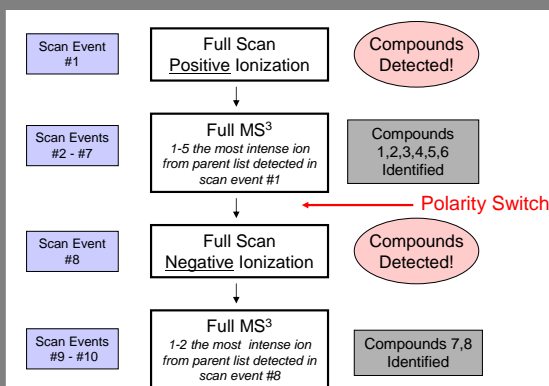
Scan Event #1

Full Scan
Positive Ionization

Compounds Detected!

Scan Events #2 - #7

Full MS$^3$
1-5 the most intense ion from parent list detected in scan event #1

Compounds 1,2,3,4,5,6 Identified

Polarity Switch

Scan Event #8

Full Scan
Negative Ionization

Compounds Detected!

Scan Events #9 - #10

Full MS$^3$
1-2 the most intense ion from parent list detected in scan event #8

Compounds 7,8 Identified